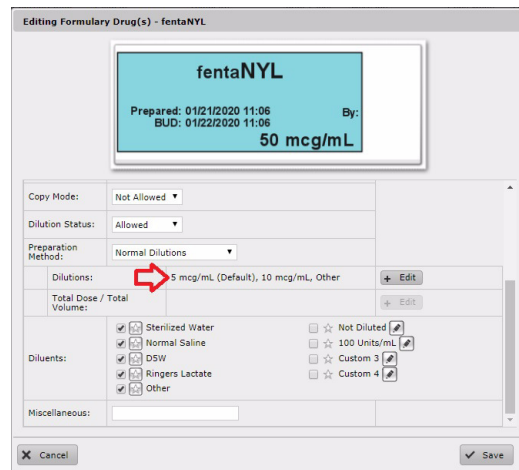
Editing Formulary Drug(s) - fentaNYL

fentaNYL

Prepared: 01/21/2020 11:06
BUD: 01/22/2020 11:06
By:

50 mcg/mL

| | |
|---|---|
| Copy Mode: | Not Allowed |
| Dilution Status: | Allowed |
| Preparation Method: | Normal Dilutions |
| Dilutions: | 5 mcg/mL (Default), 10 mcg/mL, Other + Edit |
| Total Dose / Total Volume: | + Edit |
| Diluents: | Sterilized Water, Normal Saline, D5W, Ringers Lactate, Other, Not Diluted, 100 Units/mL, Custom 3, Custom 4 |
| Miscellaneous: | |

Cancel

Save